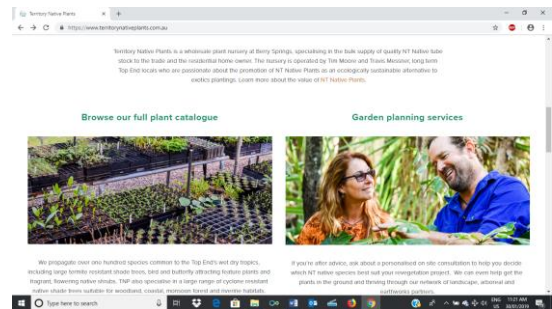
Territory Native Plants ×

https://www.territorynativeplants.com.au

Territory Native Plants is a wholesale plant nursery at Berry Springs, specialising in the bulk supply of quality NT Native tube stock to the trade and the residential home owner. The nursery is operated by Tim Moore and Travis Messner, long term Top End locals who are passionate about the promotion of NT Native Plants as an ecologically sustainable alternative to exotics plantings. Learn more about the value of NT Native Plants.

Browse our full plant catalogue

Garden planning services

We propagate over one hundred species common to the Top End's wet dry tropics, including large termite resistant shade trees, bird and butterfly attracting feature plants and fragrant, flowering native shrubs. TNP also specialise in a large range of cyclone resistant native shade trees suitable for woodland, coastal, monsoon forest and riverine habitats.

If you're after advice, ask about a personalised on site consultation to help you decide which NT native species best suit your revegetation project. We can even help get the plants in the ground and thriving through our network of landscape, arborist and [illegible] partners.

Type here to search

ENG US 11:21 AM 30/01/2019